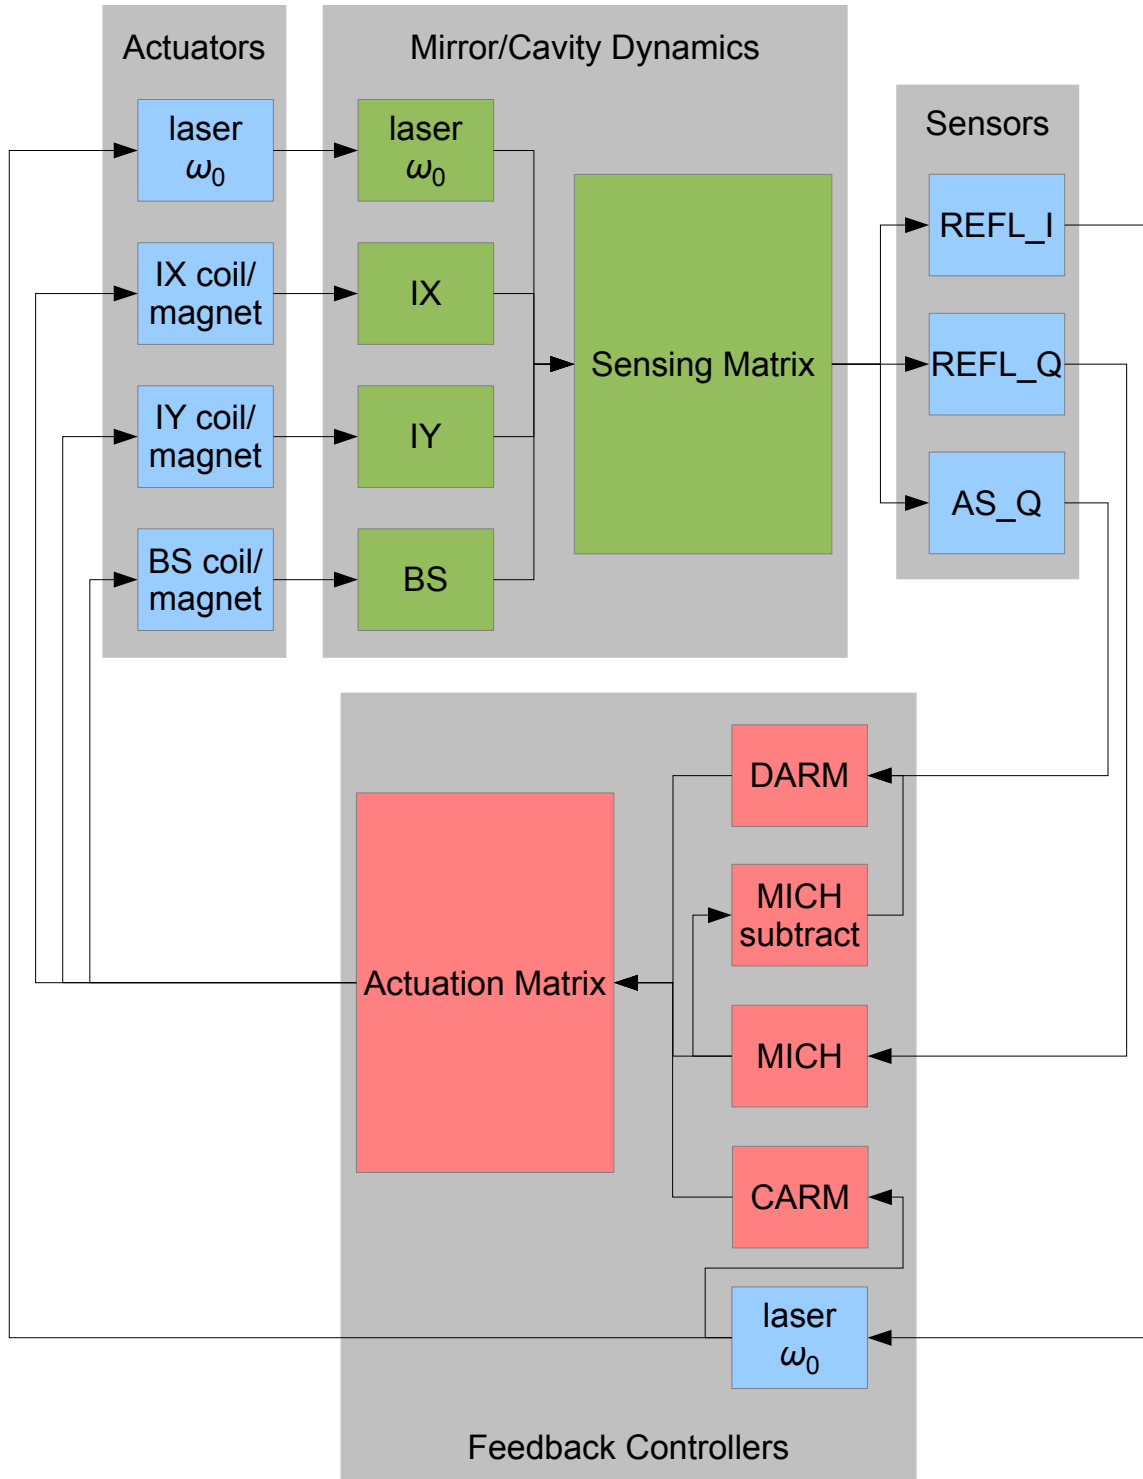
Actuators

laser $\omega_0$

IX coil/ magnet

IY coil/ magnet

BS coil/ magnet

Mirror/Cavity Dynamics

laser $\omega_0$

IX

IY

BS

Sensing Matrix

Sensors

REFL_I

REFL_Q

AS_Q

DARM

MICH subtract

Actuation Matrix

MICH

CARM

laser $\omega_0$

Feedback Controllers